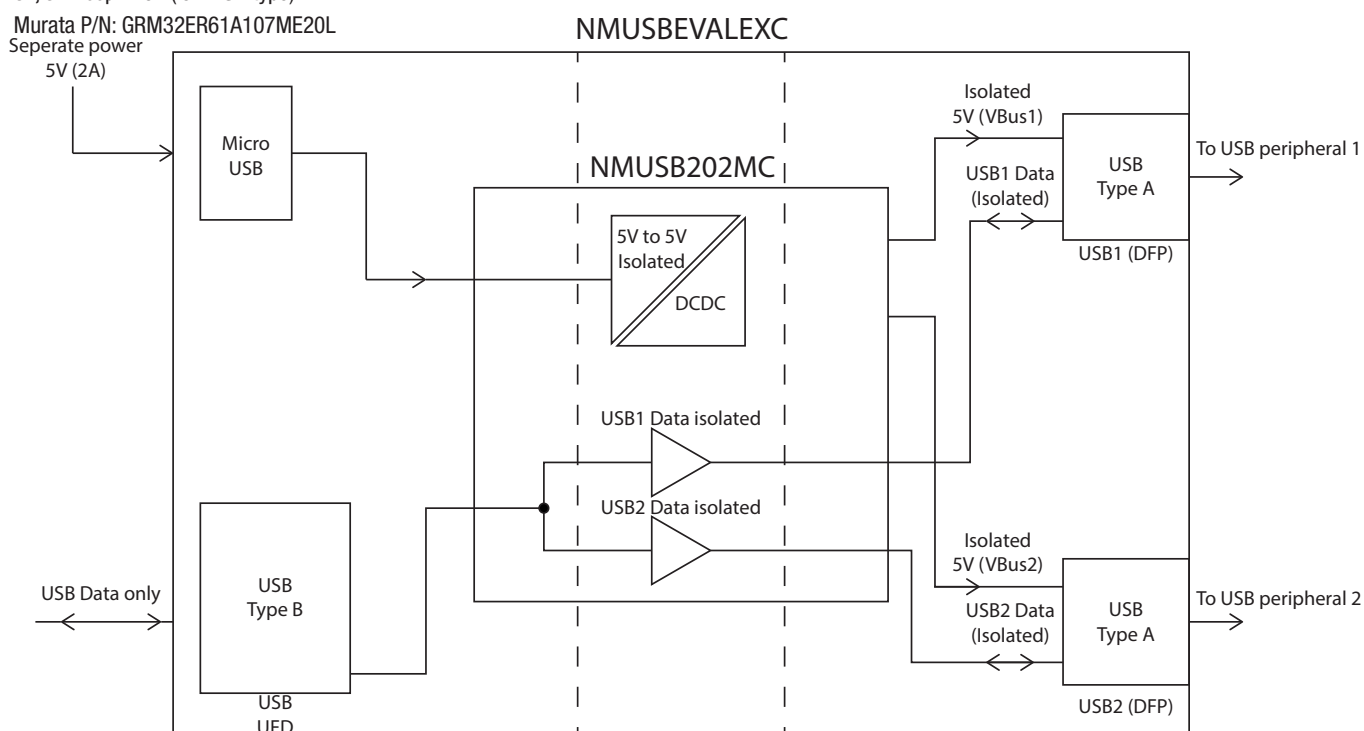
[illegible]
Murata P/N: GRM32ER61A107ME20L
Seperate power
5V (2A)

NMUSBEVALEXC

Micro
USB

NMUSB202MC

5V to 5V
Isolated
DCDC

Isolated
5V (VBus1)

USB1 Data
(Isolated)

USB
Type A

USB1 (DFP)

To USB peripheral 1

USB1 Data isolated

USB2 Data isolated

USB Data only

USB
Type B

USB
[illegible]

Isolated
5V (VBus2)

USB2 Data
(Isolated)

USB
Type A

USB2 (DFP)

To USB peripheral 2